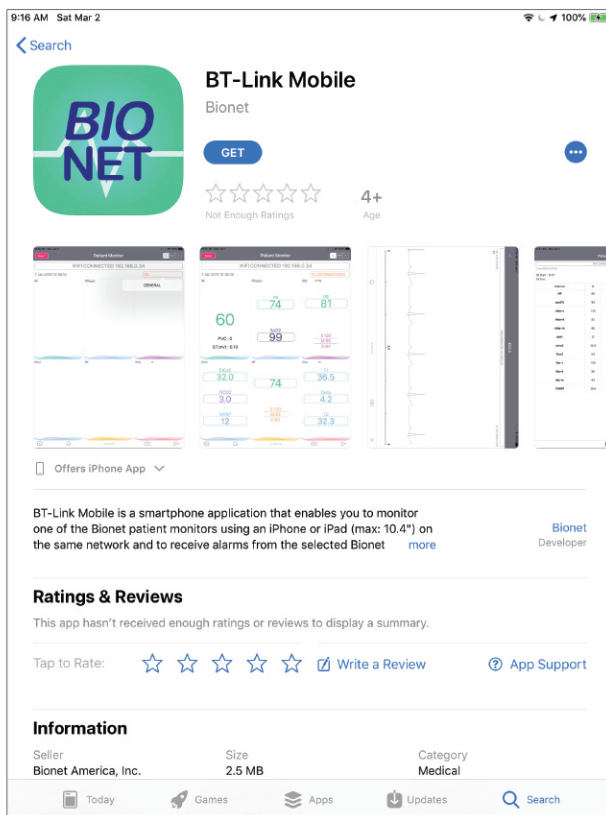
9:16 AM Sat Mar 2

100%

Search

BIO NET

BT-Link Mobile

Bionet

GET

Not Enough Ratings

4+

Age

Patient Monitor

WIFI CONNECTED 192.168.0.34

GENERAL

60

74

81

99

32.0

74

36.5

3.0

4.2

12

32.3

Offers iPhone App

BT-Link Mobile is a smartphone application that enables you to monitor one of the Bionet patient monitors using an iPhone or iPad (max: 10.4") on the same network and to receive alarms from the selected Bionet

more

Bionet

Developer

Ratings & Reviews

This app hasn't received enough ratings or reviews to display a summary.

Tap to Rate:

Write a Review

App Support

Information

Seller

Bionet America, Inc.

Size

2.5 MB

Category

Medical

Today

Games

Apps

Updates

Search